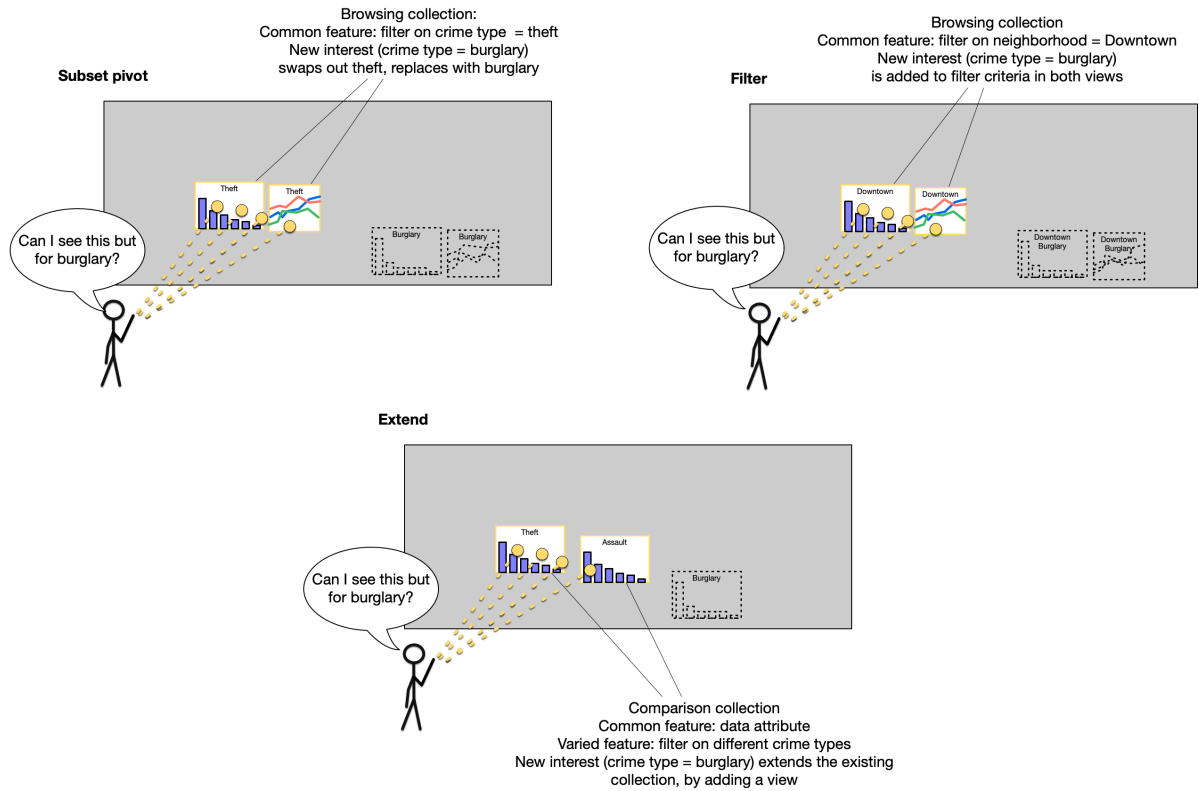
Subset pivot

Browsing collection:
Common feature: filter on crime type = theft
New interest (crime type = burglary)
swaps out theft, replaces with burglary

Theft

Theft

Burglary

Burglary

Can I see this but for burglary?

Filter

Browsing collection
Common feature: filter on neighborhood = Downtown
New interest (crime type = burglary)
is added to filter criteria in both views

Downtown

Downtown

Downtown Burglary

Downtown Burglary

Can I see this but for burglary?

Extend

Theft

Assault

Burglary

Can I see this but for burglary?

Comparison collection
Common feature: data attribute
Varied feature: filter on different crime types
New interest (crime type = burglary) extends the existing collection, by adding a view